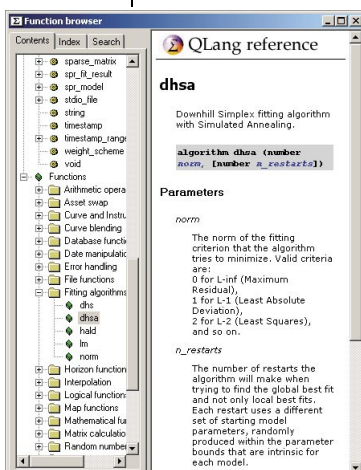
Function browser

Contents | Index | Search

sparse_matrix
spr_fit_result
spr_model
stdio_file
string
timestamp
timestamp_range
weight_scheme
void
Functions
Arithmetic opera
Asset swap
Curve and Instru
Curve blending
Database functi
Date manipulatic
Error handling
File functions
Fitting algorithms
dhs
dhsa
hald
lm
norm
Horizon function
Interpolation
Logical function
Map functions
Mathematical fu
Matrix calculatio
Random numbe

QLang reference

dhsa

Downhill Simplex fitting algorithm with Simulated Annealing.

algorithm dhsa (number norm, [number n_restarts])

Parameters

norm

The norm of the fitting criterion that the algorithm tries to minimize. Valid criteria are:
0 for L-inf (Maximum Residual),
1 for L-1 (Least Absolute Deviation),
2 for L-2 (Least Squares), and so on.

n_restarts

The number of restarts the algorithm will make when trying to find the global best fit and not only local best fits. Each restart uses a different set of starting model parameters, randomly produced within the parameter bounds that are intrinsic for each model.